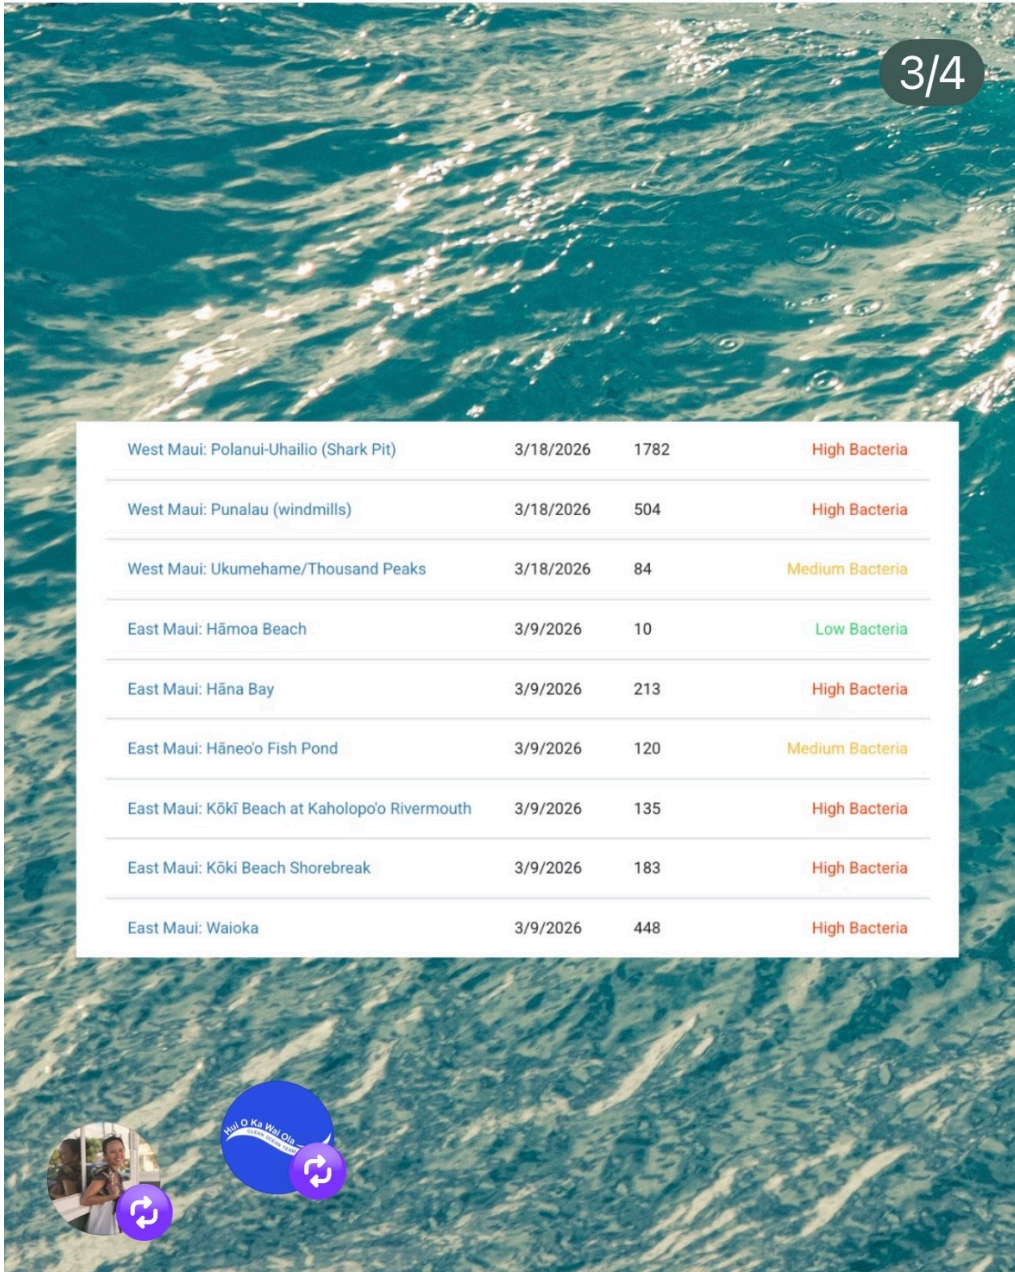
3/4

| | | | |
|---|---|---|---|
| West Maui: Polanui-Uhailio (Shark Pit) | 3/18/2026 | 1782 | High Bacteria |
| West Maui: Punalau (windmills) | 3/18/2026 | 504 | High Bacteria |
| West Maui: Ukumehame/Thousand Peaks | 3/18/2026 | 84 | Medium Bacteria |
| East Maui: Hāmoa Beach | 3/9/2026 | 10 | Low Bacteria |
| East Maui: Hāna Bay | 3/9/2026 | 213 | High Bacteria |
| East Maui: Hāneo'o Fish Pond | 3/9/2026 | 120 | Medium Bacteria |
| East Maui: Kōkī Beach at Kaholopo'o Rivermouth | 3/9/2026 | 135 | High Bacteria |
| East Maui: Kōki Beach Shorebreak | 3/9/2026 | 183 | High Bacteria |
| East Maui: Waioka | 3/9/2026 | 448 | High Bacteria |

Hui O Ka Wai Ola
CLEAN OCEAN TEAM